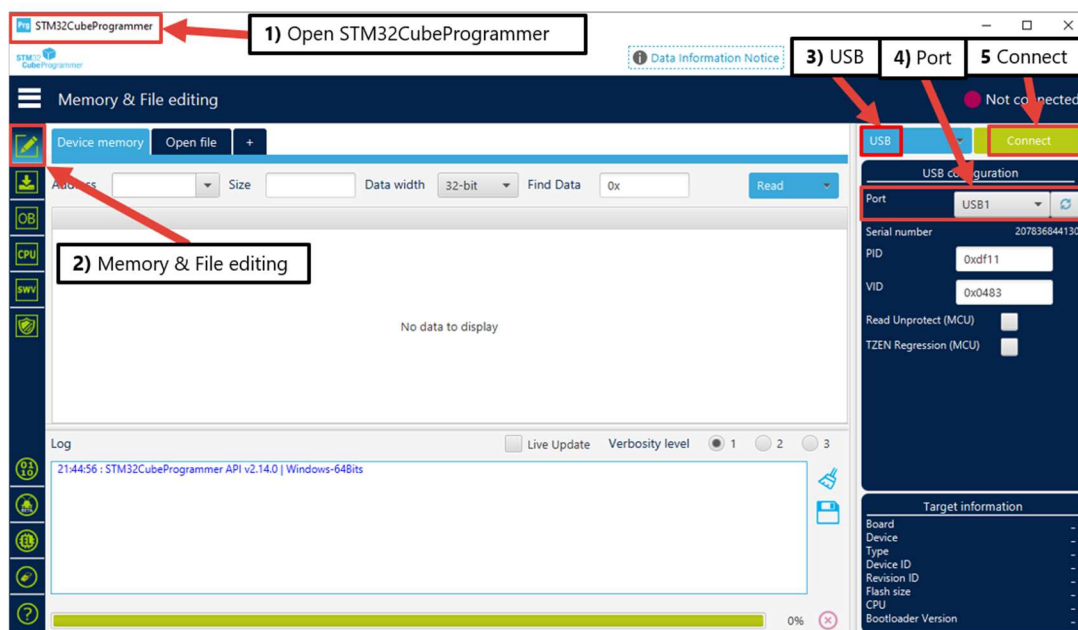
STM32CubeProgrammer

1) Open STM32CubeProgrammer

STM32 CubeProgrammer

Data Information Notice

3) USB

4) Port

5 Connect

Memory & File editing

Not connected

Device memory

Open file

+

USB

Connect

Address

Size

Data width

32-bit

Find Data

0x

Read

USB configuration

Port

USB1

Serial number

207836844130

2) Memory & File editing

PID

0xdf11

VID

0x0483

OB

CPU

SWV

No data to display

Read Unprotect (MCU)

TZEN Regression (MCU)

Log

Live Update

Verbosity level

1

2

3

21:44:56 : STM32CubeProgrammer API v2.14.0 | Windows-64Bits

Target information

Board

Device

Type

Device ID

Revision ID

Flash size

CPU

Bootloader Version

0%